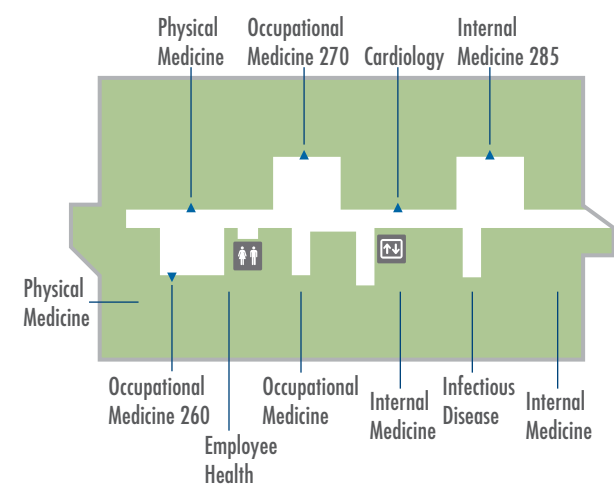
Physical Medicine

Occupational Medicine 270

Cardiology

Internal Medicine 285

Physical Medicine

Occupational Medicine 260

Employee Health

Occupational Medicine

Internal Medicine

Infectious Disease

Internal Medicine